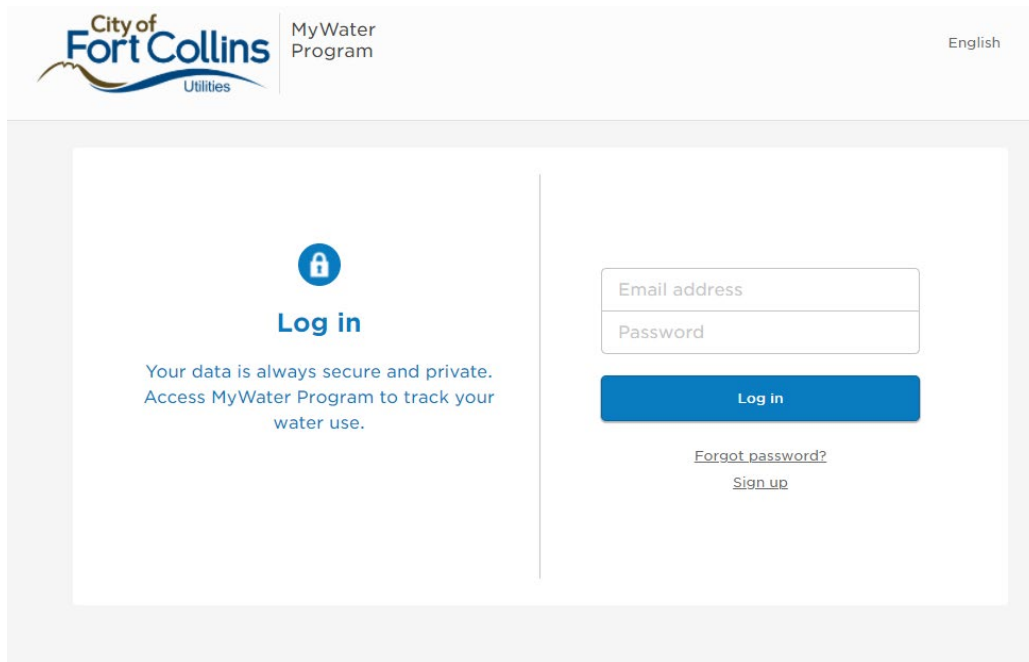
City of Fort Collins Utilities

MyWater Program

English

Log in

Your data is always secure and private. Access MyWater Program to track your water use.

Email address

Password

Log in

Forgot password?

Sign up